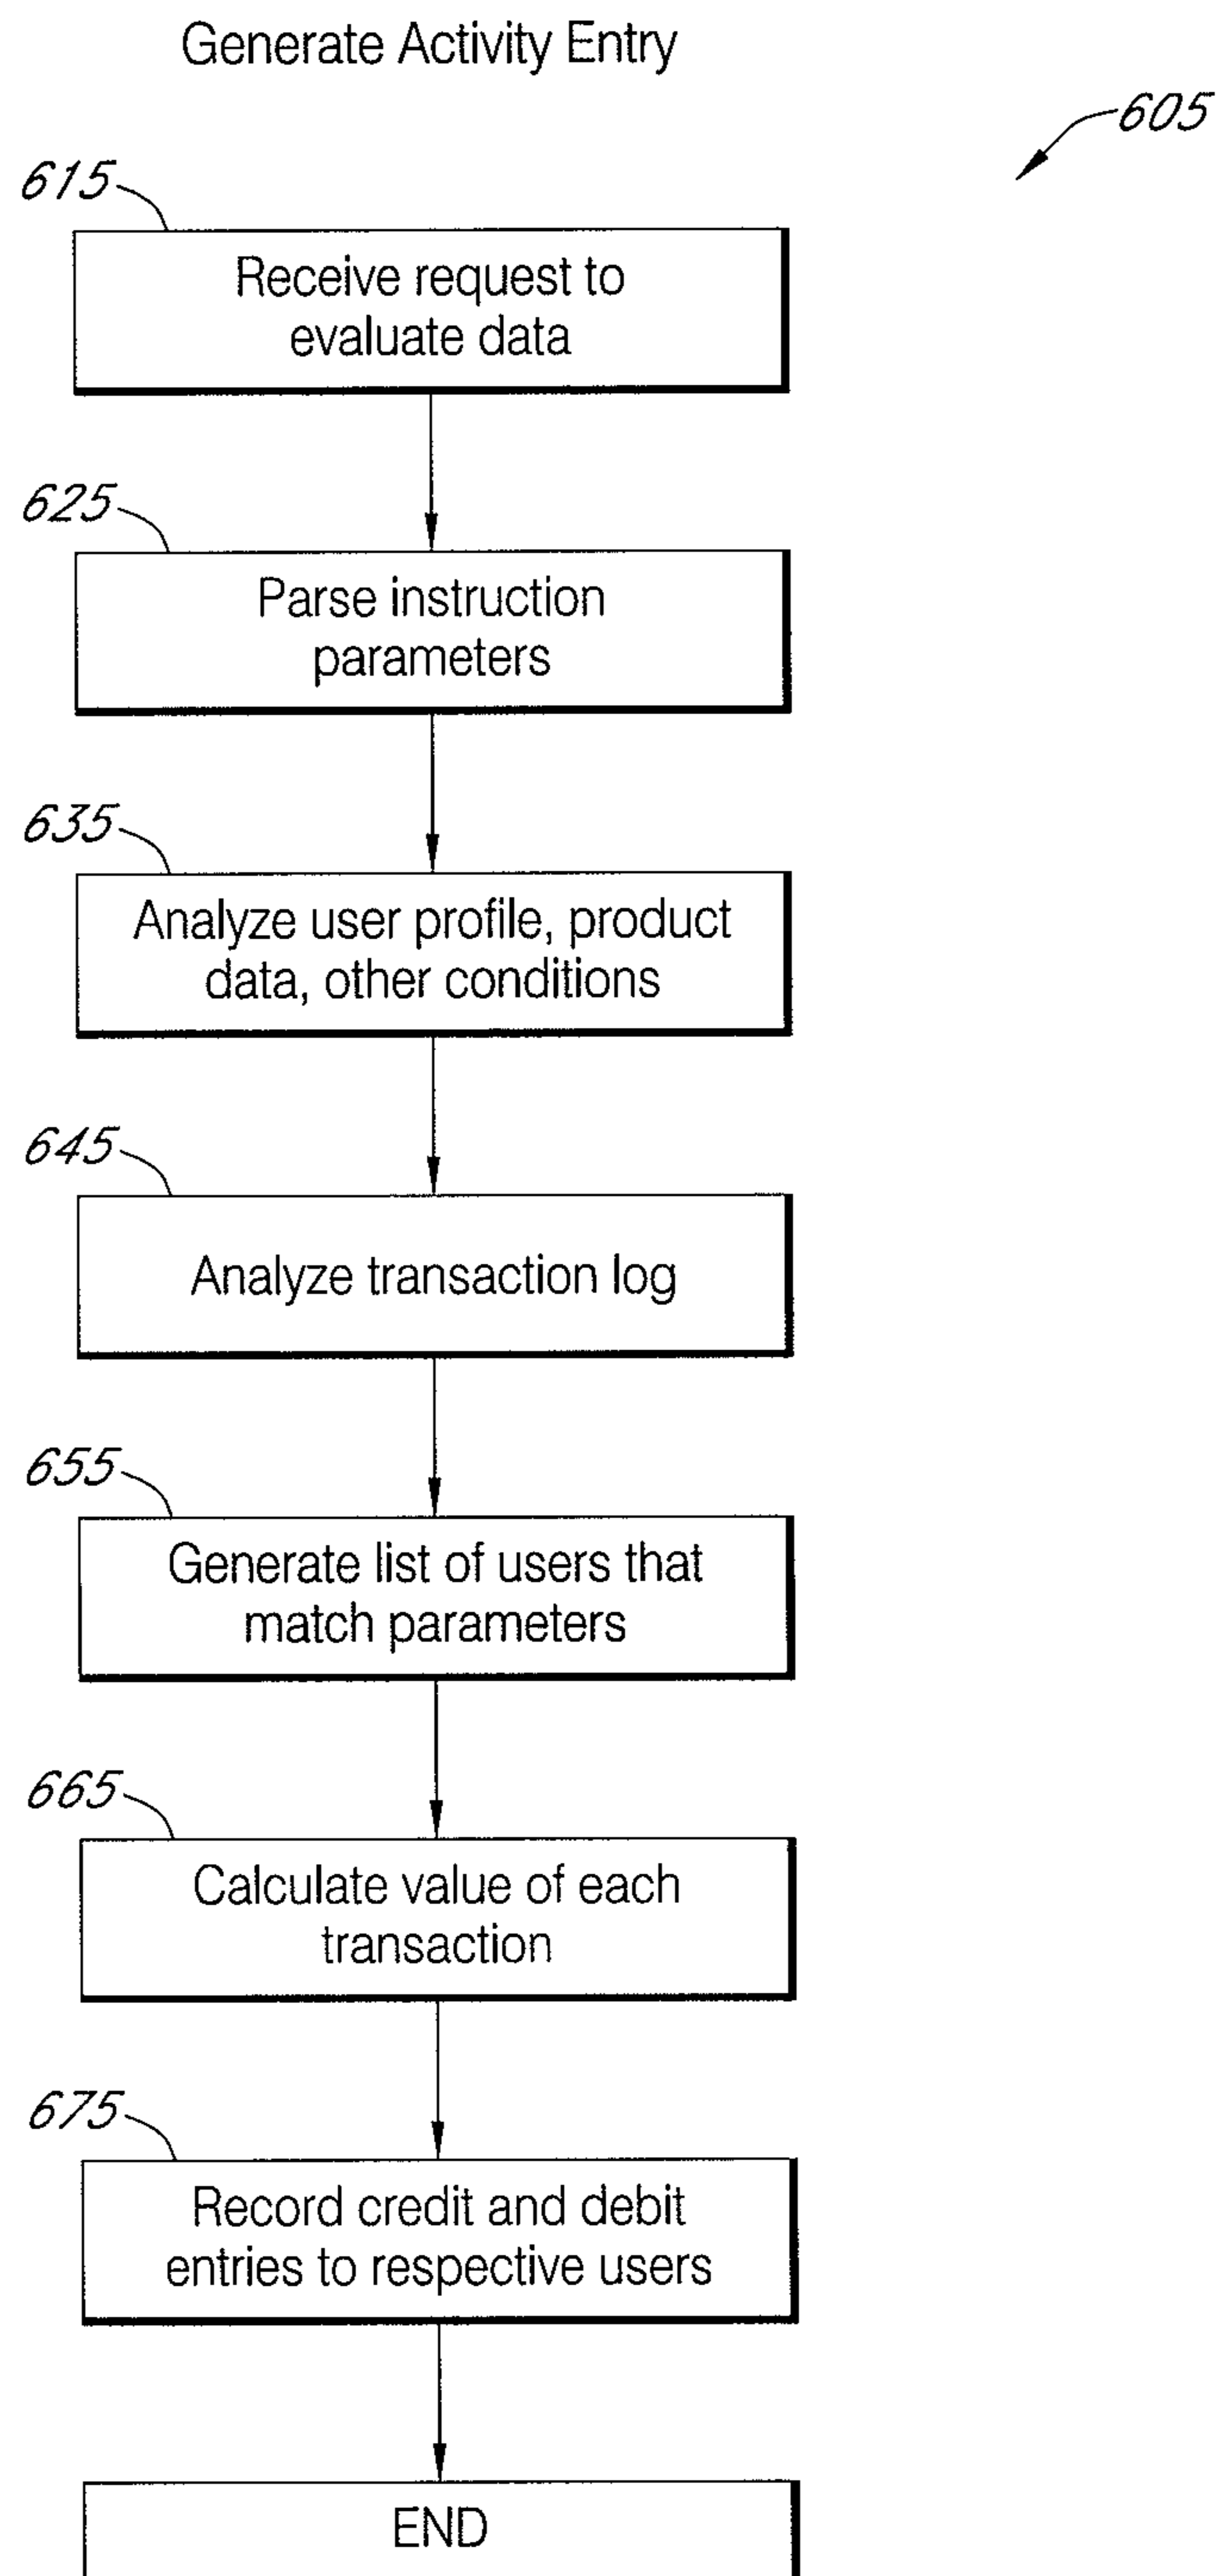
Generate Activity Entry

605

615

Receive request to evaluate data

625

Parse instruction parameters

635

Analyze user profile, product data, other conditions

645

Analyze transaction log

655

Generate list of users that match parameters

665

Calculate value of each transaction

675

Record credit and debit entries to respective users

END